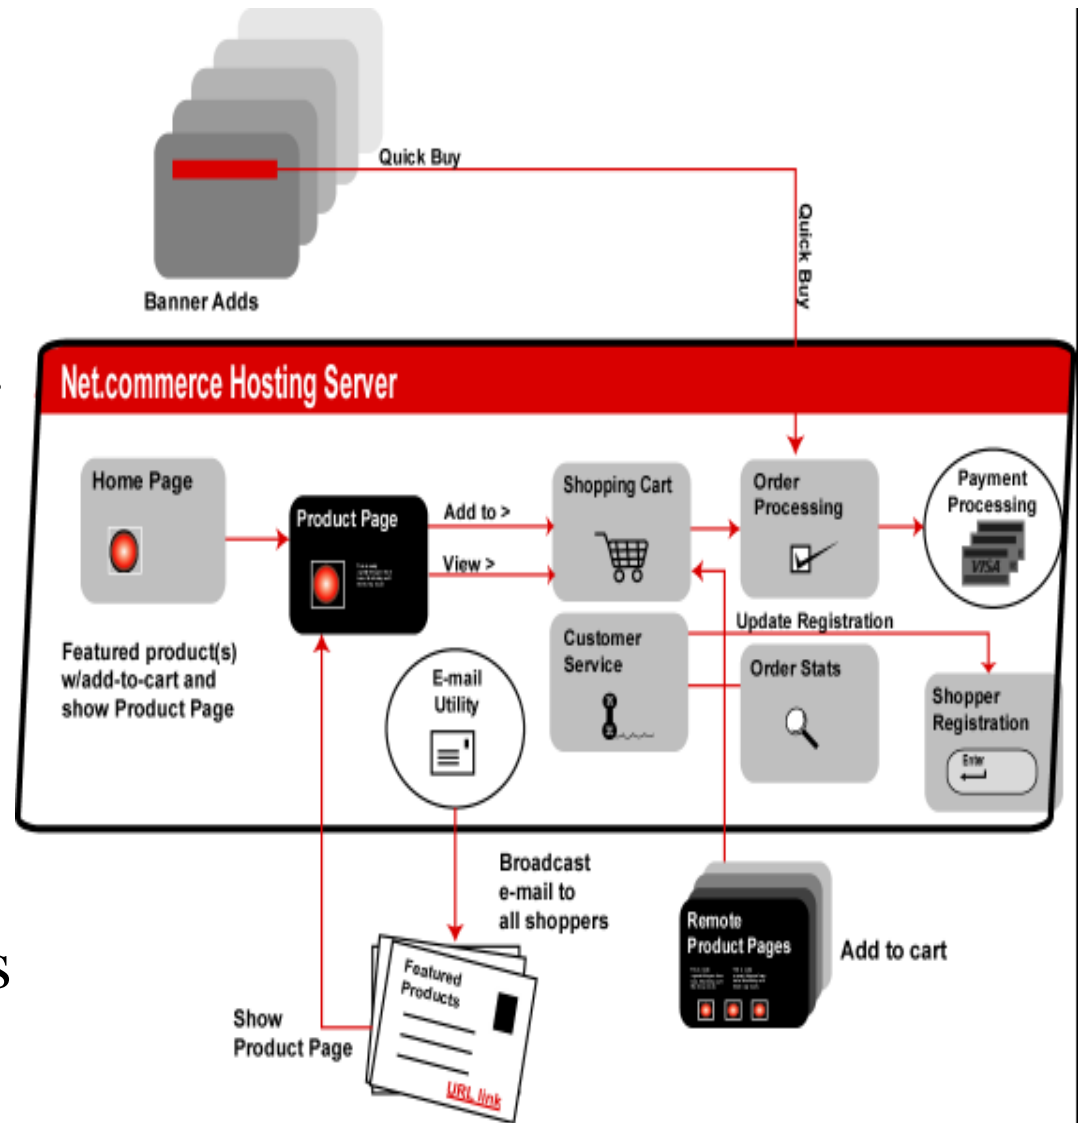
Quick Buy

Quick Buy

Banner Adds

Net.commerce Hosting Server

Home Page

Featured product(s) w/add-to-cart and show Product Page

Product Page

Add to >

View >

Shopping Cart

Order Processing

Payment Processing

VISA

Update Registration

Customer Service

Order Stats

Shopper Registration

Enter

E-mail Utility

Broadcast e-mail to all shoppers

Featured Products

URL link

Show Product Page

Remote Product Pages

Add to cart